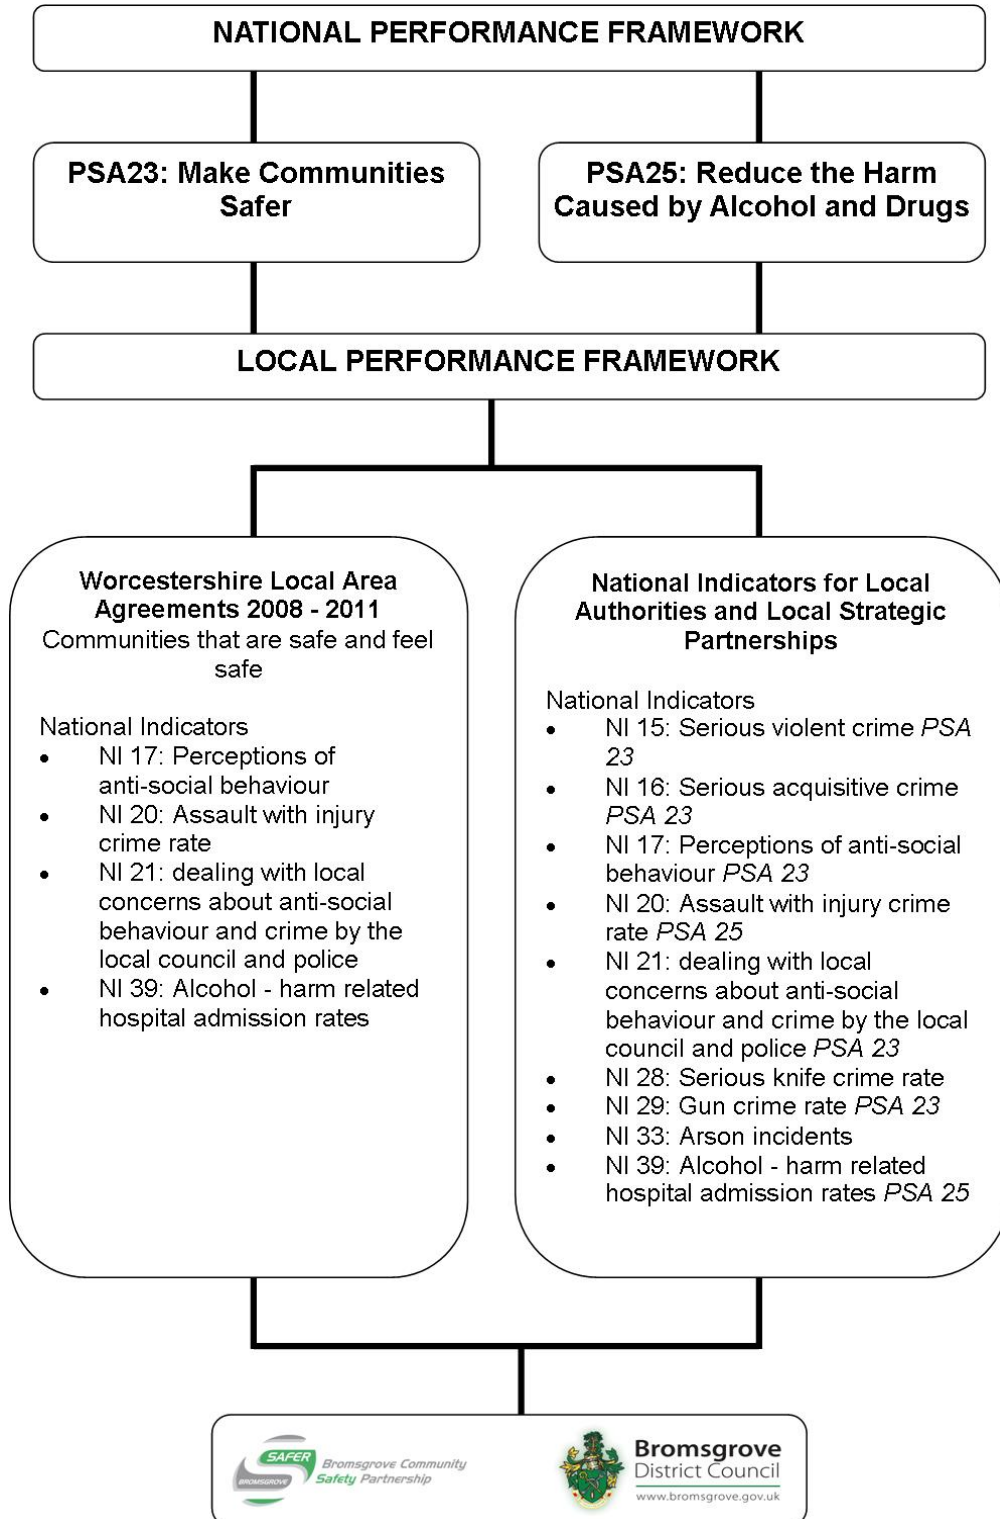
NATIONAL PERFORMANCE FRAMEWORK

PSA23: Make Communities Safer

PSA25: Reduce the Harm Caused by Alcohol and Drugs

LOCAL PERFORMANCE FRAMEWORK

Worcestershire Local Area Agreements 2008 - 2011
Communities that are safe and feel safe

National Indicators
- NI 17: Perceptions of anti-social behaviour
- NI 20: Assault with injury crime rate
- NI 21: dealing with local concerns about anti-social behaviour and crime by the local council and police
- NI 39: Alcohol - harm related hospital admission rates

National Indicators for Local Authorities and Local Strategic Partnerships

National Indicators
- NI 15: Serious violent crime *PSA 23*
- NI 16: Serious acquisitive crime *PSA 23*
- NI 17: Perceptions of anti-social behaviour *PSA 23*
- NI 20: Assault with injury crime rate *PSA 25*
- NI 21: dealing with local concerns about anti-social behaviour and crime by the local council and police *PSA 23*
- NI 28: Serious knife crime rate
- NI 29: Gun crime rate *PSA 23*
- NI 33: Arson incidents
- NI 39: Alcohol - harm related hospital admission rates *PSA 25*

SAFER BROMSGROVE Bromsgrove Community Safety Partnership

Bromsgrove District Council
www.bromsgrove.gov.uk